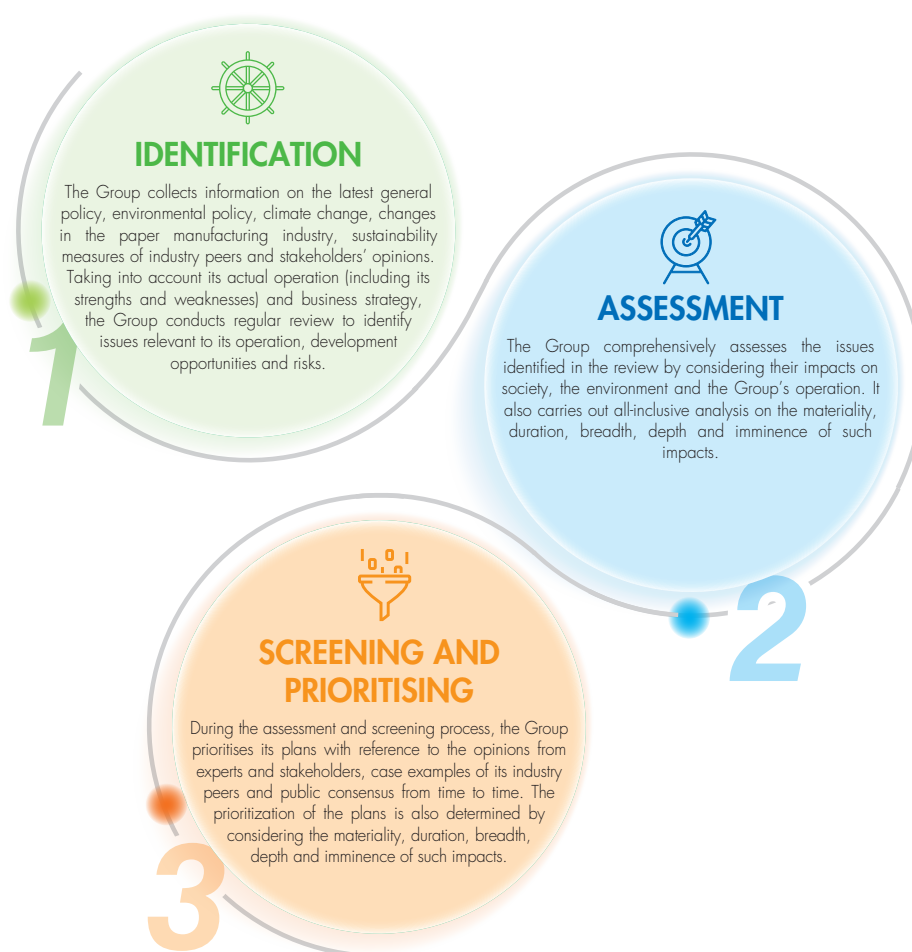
IDENTIFICATION

The Group collects information on the latest general policy, environmental policy, climate change, changes in the paper manufacturing industry, sustainability measures of industry peers and stakeholders' opinions. Taking into account its actual operation (including its strengths and weaknesses) and business strategy, the Group conducts regular review to identify issues relevant to its operation, development opportunities and risks.

1

ASSESSMENT

The Group comprehensively assesses the issues identified in the review by considering their impacts on society, the environment and the Group's operation. It also carries out all-inclusive analysis on the materiality, duration, breadth, depth and imminence of such impacts.

2

SCREENING AND PRIORITISING

During the assessment and screening process, the Group prioritises its plans with reference to the opinions from experts and stakeholders, case examples of its industry peers and public consensus from time to time. The prioritization of the plans is also determined by considering the materiality, duration, breadth, depth and imminence of such impacts.

3